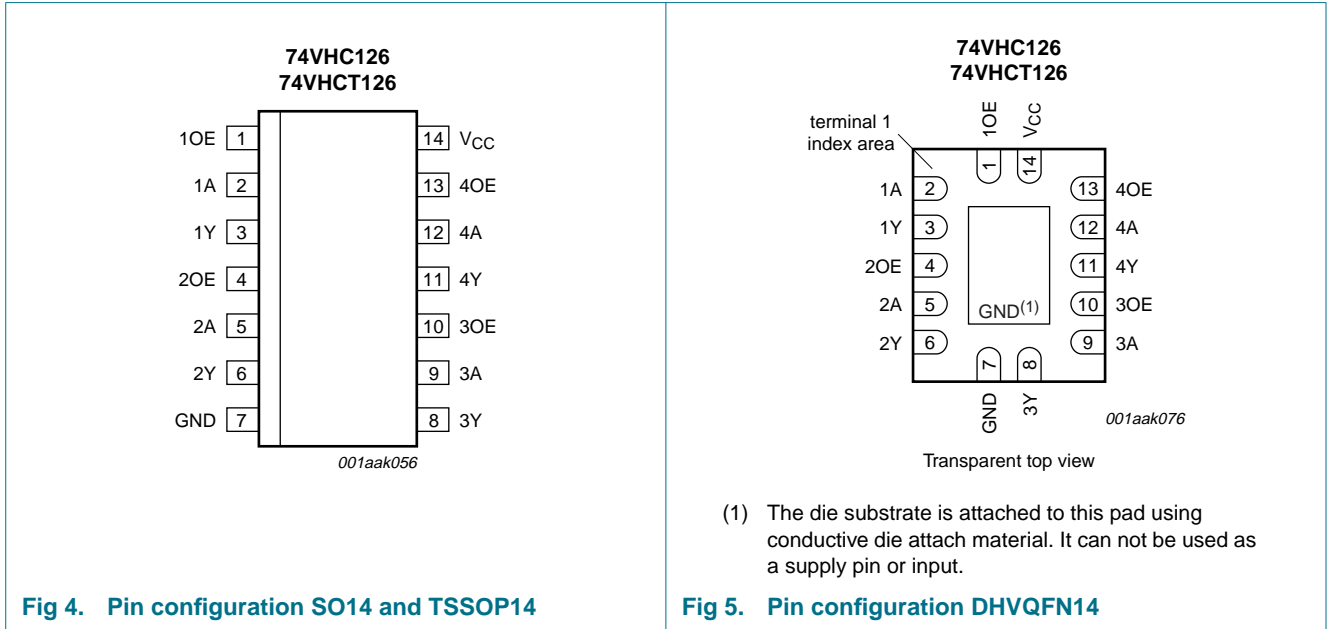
74VHC126
74VHCT126

1OE 1
1A 2
1Y 3
2OE 4
2A 5
2Y 6
GND 7

14 $V_{CC}$
13 4OE
12 4A
11 4Y
10 3OE
9 3A
8 3Y

001aak056

Fig 4. Pin configuration SO14 and TSSOP14

74VHC126
74VHCT126

terminal 1 index area

1OE
$V_{CC}$
1
14
1A 2
1Y 3
2OE 4
2A 5
2Y 6
13 4OE
12 4A
11 4Y
10 3OE
9 3A
GND$^{(1)}$
7
8
GND
3Y

001aak076

Transparent top view

(1) The die substrate is attached to this pad using conductive die attach material. It can not be used as a supply pin or input.

Fig 5. Pin configuration DHVQFN14